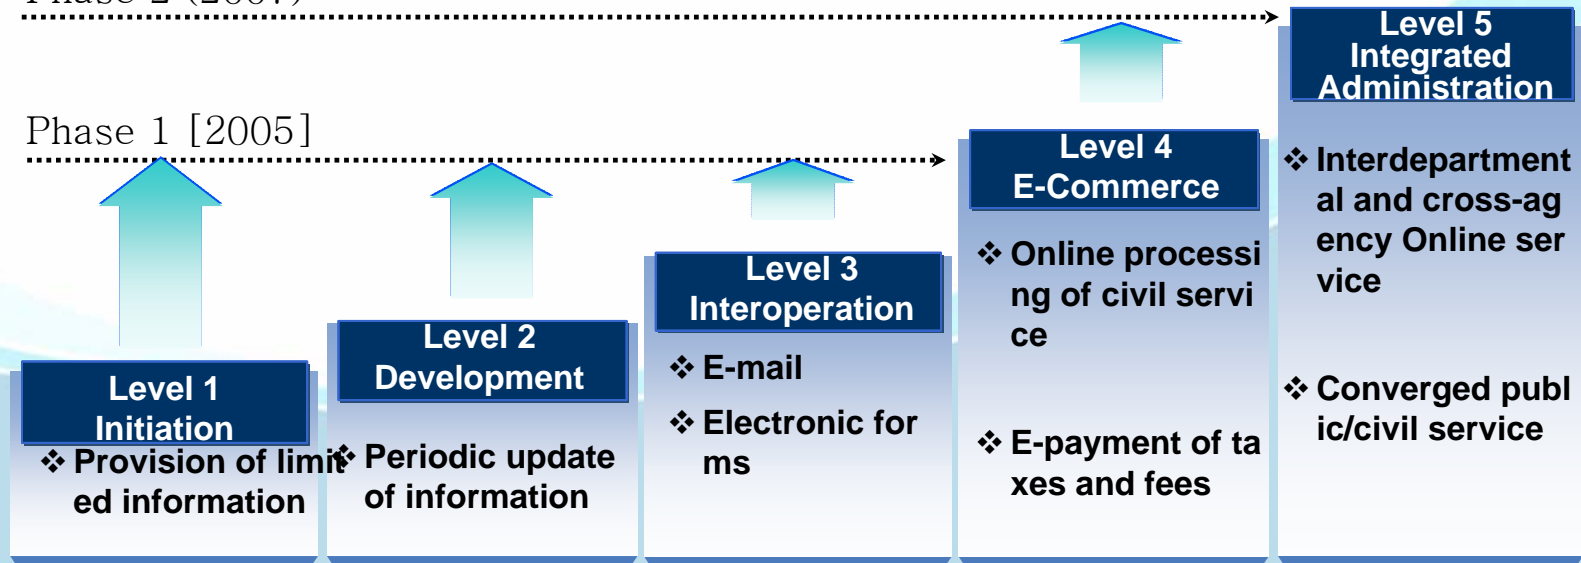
Phase 2 (2007)

Phase 1 [2005]

Level 1
Initiation

❖ Provision of limited information

Level 2
Development

❖ Periodic update of information

Level 3
Interoperation

❖ E-mail

❖ Electronic forms

Level 4
E-Commerce

❖ Online processing of civil service

❖ E-payment of taxes and fees

Level 5
Integrated
Administration

❖ Interdepartmental and cross-agency Online service

❖ Converged public/civil service